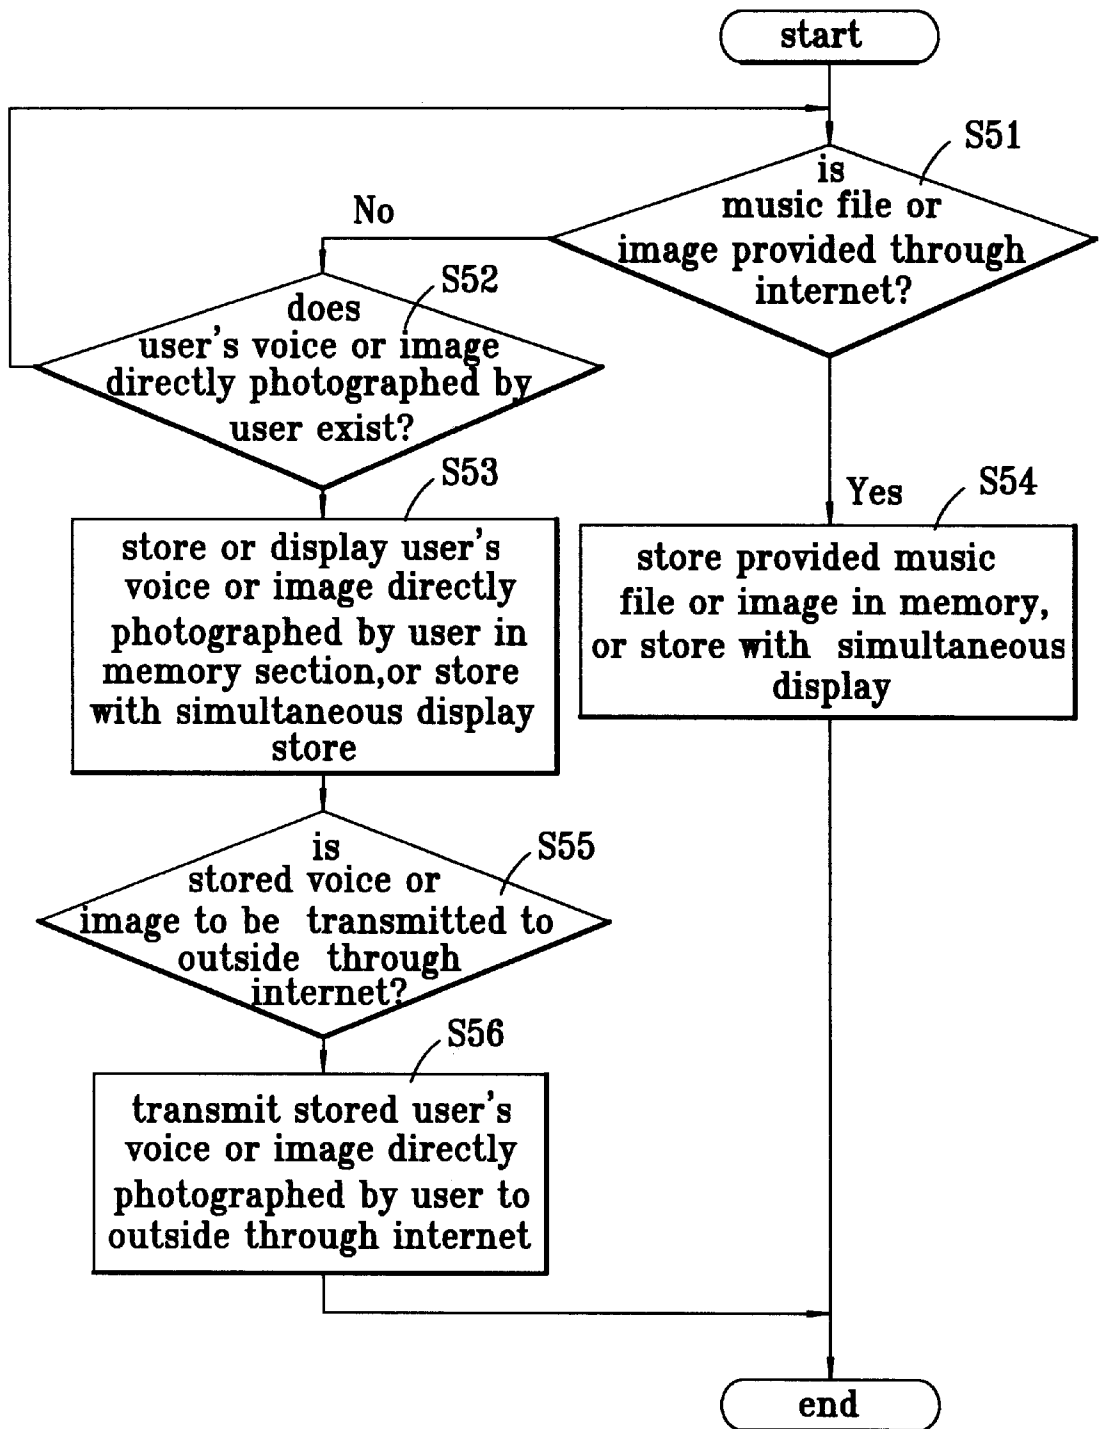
start

S51

is music file or image provided through internet?

No

S52

does user's voice or image directly photographed by user exist?

S53

store or display user's voice or image directly photographed by user in memory section,or store with simultaneous display store

Yes

S54

store provided music file or image in memory, or store with simultaneous display

is stored voice or image to be transmitted to outside through internet?

S55

S56

transmit stored user's voice or image directly photographed by user to outside through internet

end